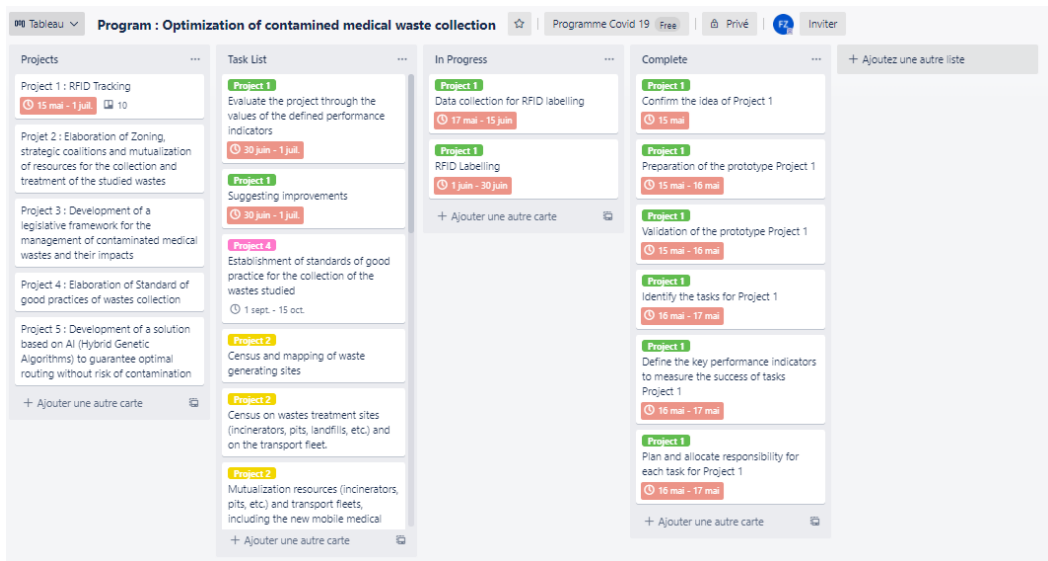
Tableau Program : Optimization of contamined medical waste collection Programme Covid 19 Free Privé FZ Inviter

Projects

Project 1 : RFID Tracking
15 mai - 1 juil. 10

Projet 2 : Elaboration of Zoning, strategic coalitions and mutualization of resources for the collection and treatment of the studied wastes

Project 3 : Development of a legislative framework for the management of contaminated medical wastes and their impacts

Project 4 : Elaboration of Standard of good practices of wastes collection

Project 5 : Development of a solution based on AI (Hybrid Genetic Algorithms) to guarantee optimal routing without risk of contamination

+ Ajouter une autre carte

Task List

Project 1
Evaluate the project through the values of the defined performance indicators
30 juin - 1 juil.

Project 1
Suggesting improvements
30 juin - 1 juil.

Project 4
Establishment of standards of good practice for the collection of the wastes studied
1 sept. - 15 oct.

Project 2
Census and mapping of waste generating sites

Project 2
Census on wastes treatment sites (incinerators, pits, landfills, etc.) and on the transport fleet.

Project 2
Mutualization resources (incinerators, pits, etc.) and transport fleets, including the new mobile medical

+ Ajouter une autre carte

In Progress

Project 1
Data collection for RFID labelling
17 mai - 15 juin

Project 1
RFID Labelling
1 juin - 30 juin

+ Ajouter une autre carte

Complete

Project 1
Confirm the idea of Project 1
15 mai

Project 1
Preparation of the prototype Project 1
15 mai - 16 mai

Project 1
Validation of the prototype Project 1
15 mai - 16 mai

Project 1
Identify the tasks for Project 1
16 mai - 17 mai

Project 1
Define the key performance indicators to measure the success of tasks Project 1
16 mai - 17 mai

Project 1
Plan and allocate responsibility for each task for Project 1
16 mai - 17 mai

+ Ajouter une autre carte

+ Ajoutez une autre liste